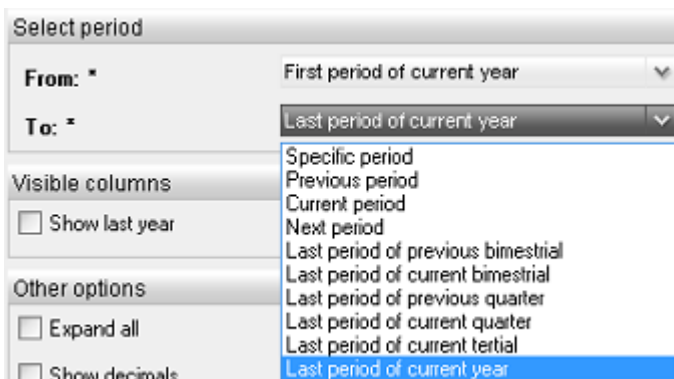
Select period

From: *

First period of current year

To: *

Last period of current year

Specific period
Previous period
Current period
Next period
Last period of previous bimestrial
Last period of current bimestrial
Last period of previous quarter
Last period of current quarter
Last period of current tertial
Last period of current year

Visible columns

Show last year

Other options

Expand all

Show decimals